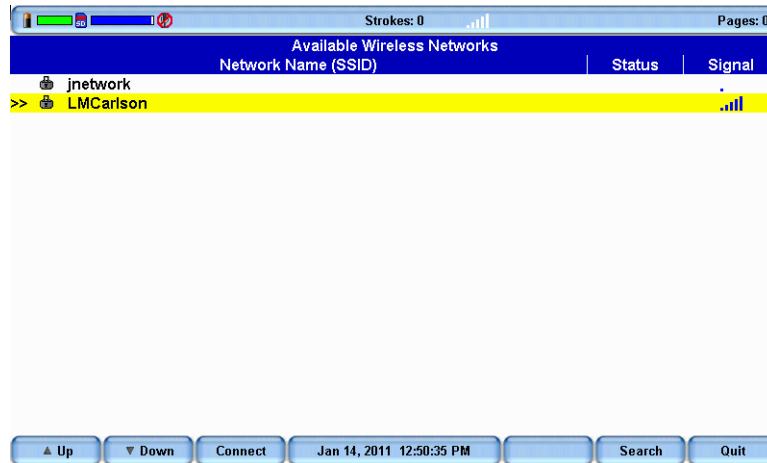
SD Strokes: 0 Pages: 0

Available Wireless Networks

| Network Name (SSID) | Status | Signal |
|---|---|---|
| jnetwork | | |
| >> LMCarlson | | |

▲ Up ▼ Down Connect Jan 14, 2011 12:50:35 PM Search Quit